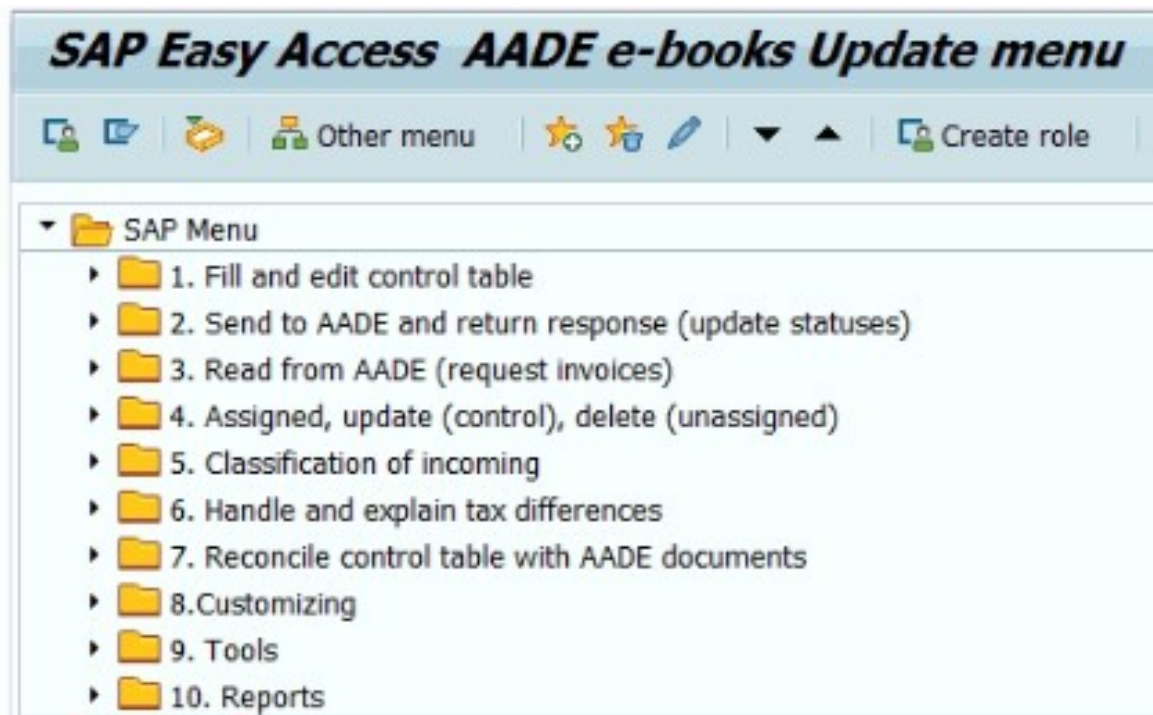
SAP Easy Access AADE e-books Update menu

Other menu

Create role

SAP Menu

1. Fill and edit control table

2. Send to AADE and return response (update statuses)

3. Read from AADE (request invoices)

4. Assigned, update (control), delete (unassigned)

5. Classification of incoming

6. Handle and explain tax differences

7. Reconcile control table with AADE documents

8.Customizing

9. Tools

10. Reports